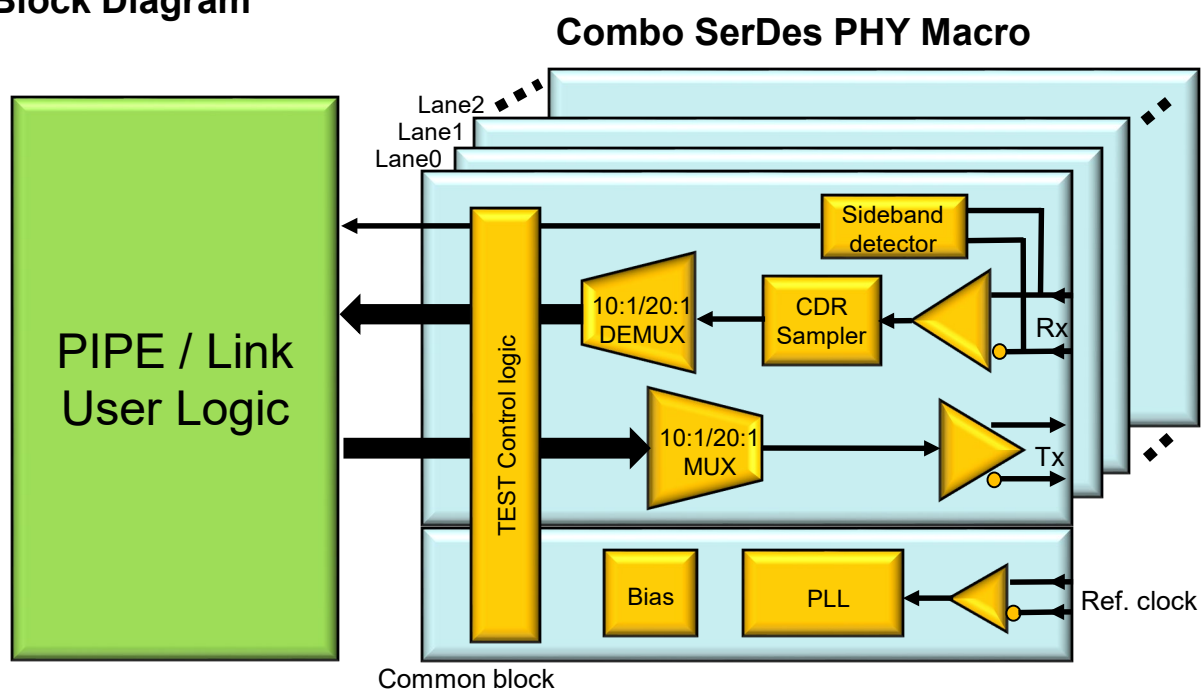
Block Diagram

Combo SerDes PHY Macro

Lane2
Lane1
Lane0

PIPE / Link User Logic

TEST Control logic

Sideband detector

10:1/20:1 DEMUX

CDR Sampler

Rx

10:1/20:1 MUX

Tx

Bias

PLL

Ref. clock

Common block